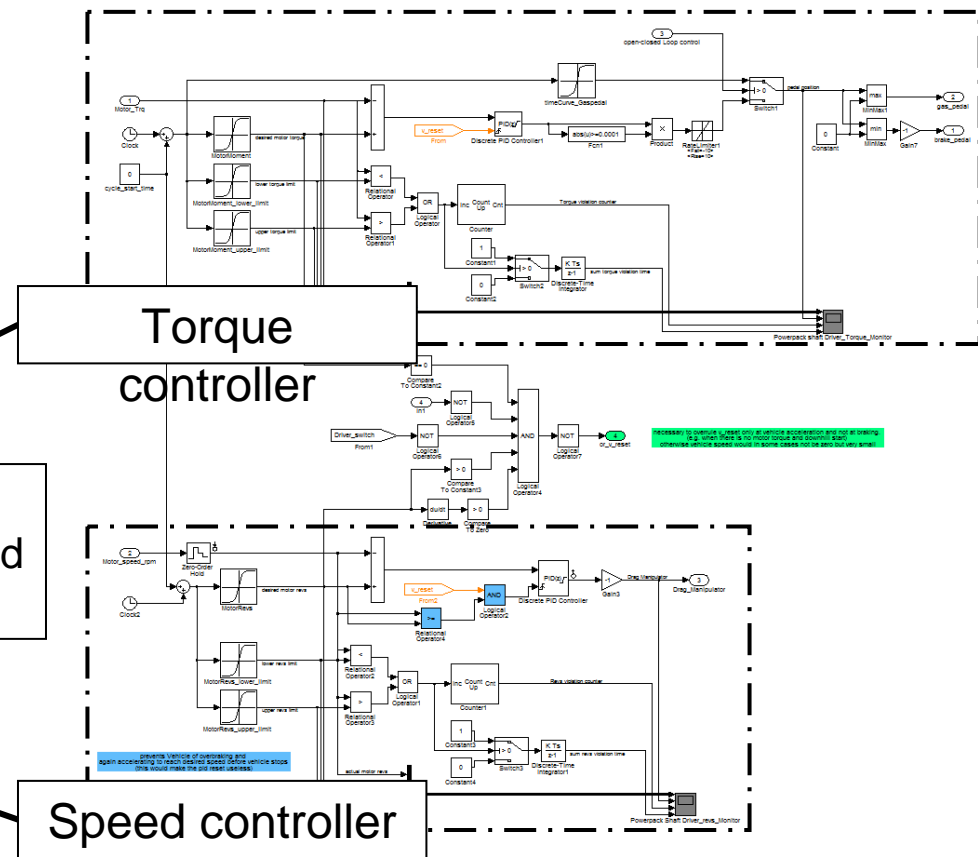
3
open-closed Loop control

1
Motor_Trq

Clock

0
cycle_start_time

MotorMoment

desired motor torque

MotorMoment_lower_limit

lower torque limit

MotorMoment_upper_limit

upper torque limit

timeCurve_Gaspedal

v_reset
From

PID(z)
Discrete PID Controller1

abs(u)>=0.0001
Fcn1

Product

Rate Limiter1

Switch1

pedal position

max
MinMax1

min
MinMax

Gain7

Constant

2
gas_pedal

1
brake_pedal

Relational Operator

Relational Operator1

OR
Logical Operator

Inc Count Up Cnt
Counter

Torque violation counter

1
Constant1

0
Constant2

Switch2

K Ts
z-1
Discrete-Time Integrator

sum torque violation time

Powerpack Shaft Driver_Torque_Monitor

Torque controller

Compare To Constant2

4
In1

NOT
Logical Operator5

Driver_switch
From1

NOT
Logical Operator6

AND

NOT
Logical Operator7

or_v_reset

necessary to overrule v_reset only at vehicle acceleration and not at braking
(e.g. when there is no motor torque and downhill start)
otherwise vehicle speed would in some cases not be zero but very small

> 0
Compare To Constant3

Logical Operator4

du/dt
Derivative

> 0
Compare To Zero

d

2
Motor_speed_rpm

Zero-Order Hold

Clock2

MotorRevs

desired motor revs

v_reset
From2

AND
Logical Operator2

Relational Operator4

PID(z)
Discrete PID Controller

-1
Gain3

Drag Manipulator

3
Drag_Manipulator

MotorRevs_lower_limit

lower revs limit

MotorRevs_upper_limit

upper revs limit

Relational Operator2

Relational Operator3

OR
Logical Operator1

Inc Count Up Cnt
Counter1

Revs violation counter

1
Constant3

0
Constant4

Switch3

K Ts
z-1
Discrete-Time Integrator1

sum revs violation time

prevents Vehicle of overbraking and
again accelerating to reach desired speed before vehicle stops
(this would make the pid reset useless)

actual motor revs

Powerpack Shaft Driver_revs_Monitor

Speed controller